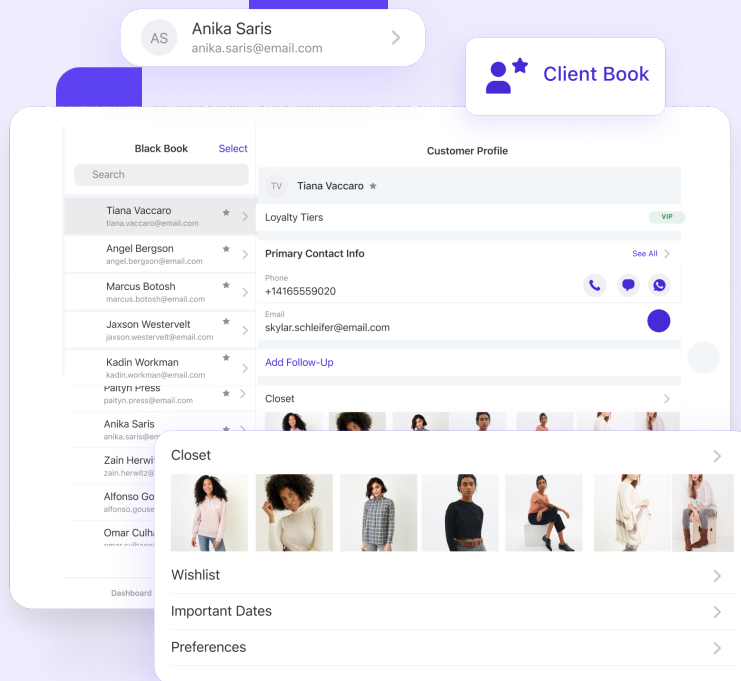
AS Anika Saris
anika.saris@email.com

Client Book

Black Book Select

Search

Tiana Vaccaro
tiana.vaccaro@email.com

Angel Bergson
angel.bergson@email.com

Marcus Botosh
marcus.botosh@email.com

Jaxson Westervelt
jaxson.westervelt@email.com

Kadin Workman
kadin.workman@email.com

Paityn Press
paityn.press@email.com

Anika Saris
anika.saris@email.com

Zain Herwit
zain.herwitz@

Alfonso Go
alfonso.gouse

Omar Culha
omar.culhan

Dashboard

Customer Profile

TV Tiana Vaccaro

Loyalty Tiers VIP

Primary Contact Info See All

Phone
+14165559020

Email
skylar.schleifer@email.com

Add Follow-Up

Closet

Closet

Wishlist

Important Dates

Preferences